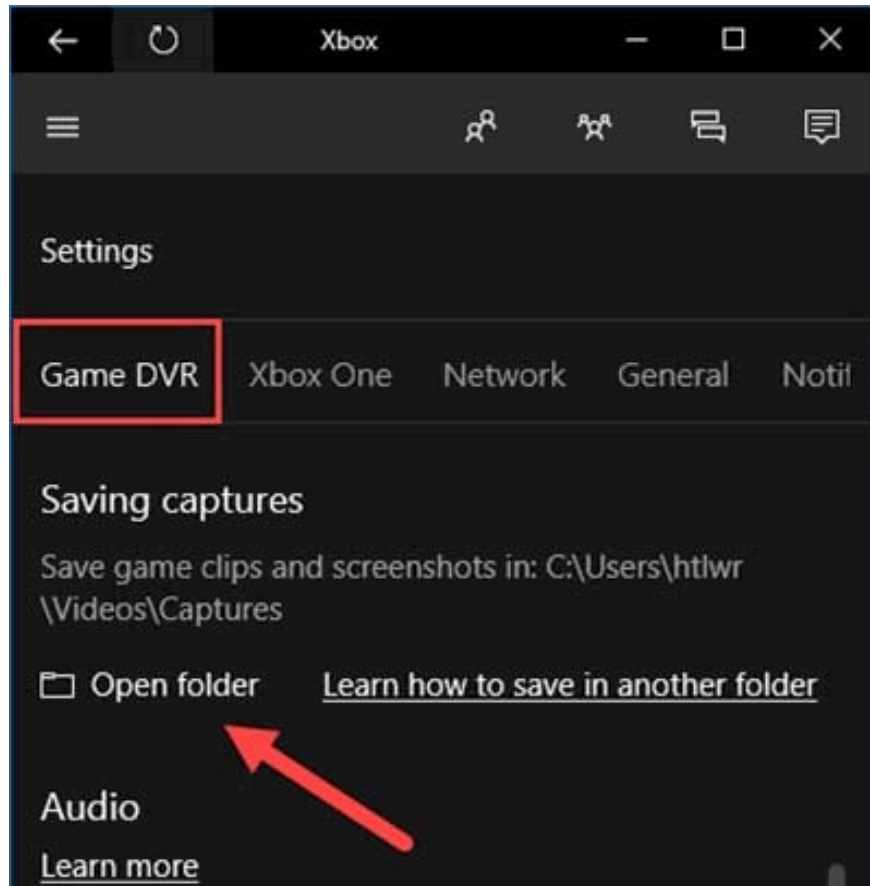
Xbox

Settings

Game DVR Xbox One Network General Notif

Saving captures

Save game clips and screenshots in: C:\Users\htlwr \Videos\Captures

Open folder Learn how to save in another folder

Audio

Learn more